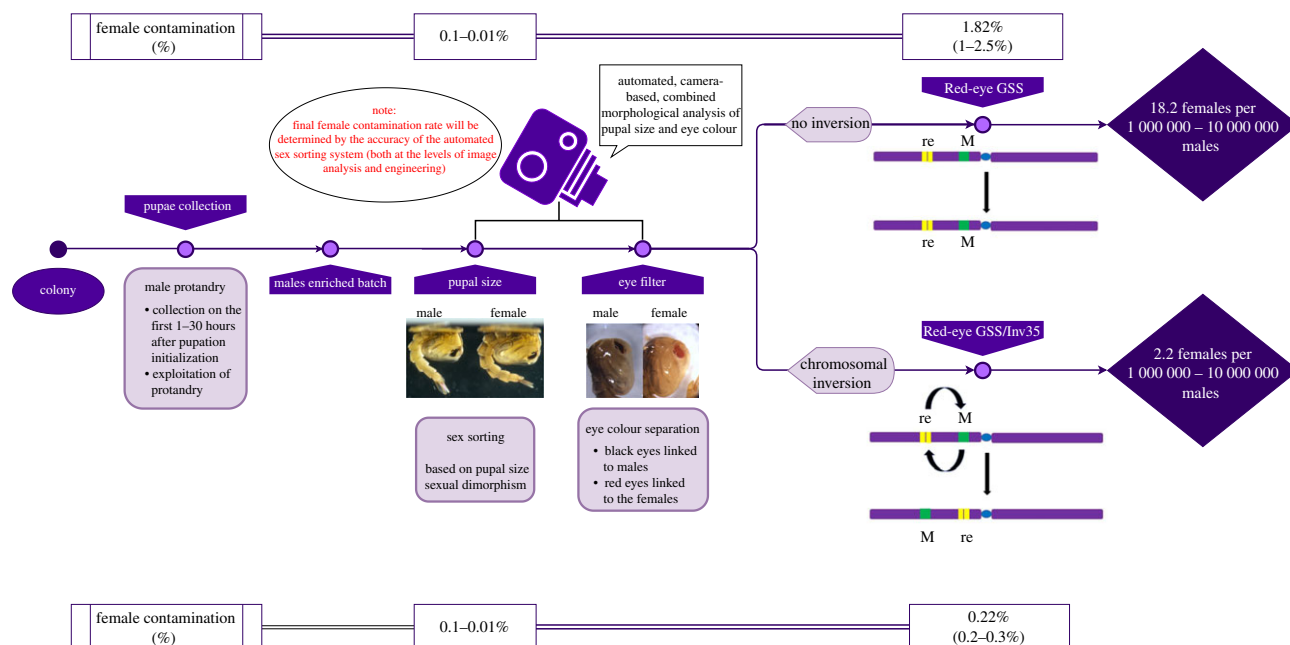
female contamination (%)

0.1–0.01%

1.82% (1–2.5%)

note: final female contamination rate will be determined by the accuracy of the automated sex sorting system (both at the levels of image analysis and engineering)

automated, camera-based, combined morphological analysis of pupal size and eye colour

Red-eye GSS

no inversion

18.2 females per 1 000 000 – 10 000 000 males

re M

re M

pupae collection

colony

male protandry
• collection on the first 1–30 hours after pupation initialization
• exploitation of protandry

males enriched batch

pupal size

male female

sex sorting

based on pupal size sexual dimorphism

eye filter

male female

eye colour separation
• black eyes linked to males
• red eyes linked to the females

Red-eye GSS/Inv35

chromosomal inversion

2.2 females per 1 000 000 – 10 000 000 males

re M

M re

female contamination (%)

0.1–0.01%

0.22% (0.2–0.3%)